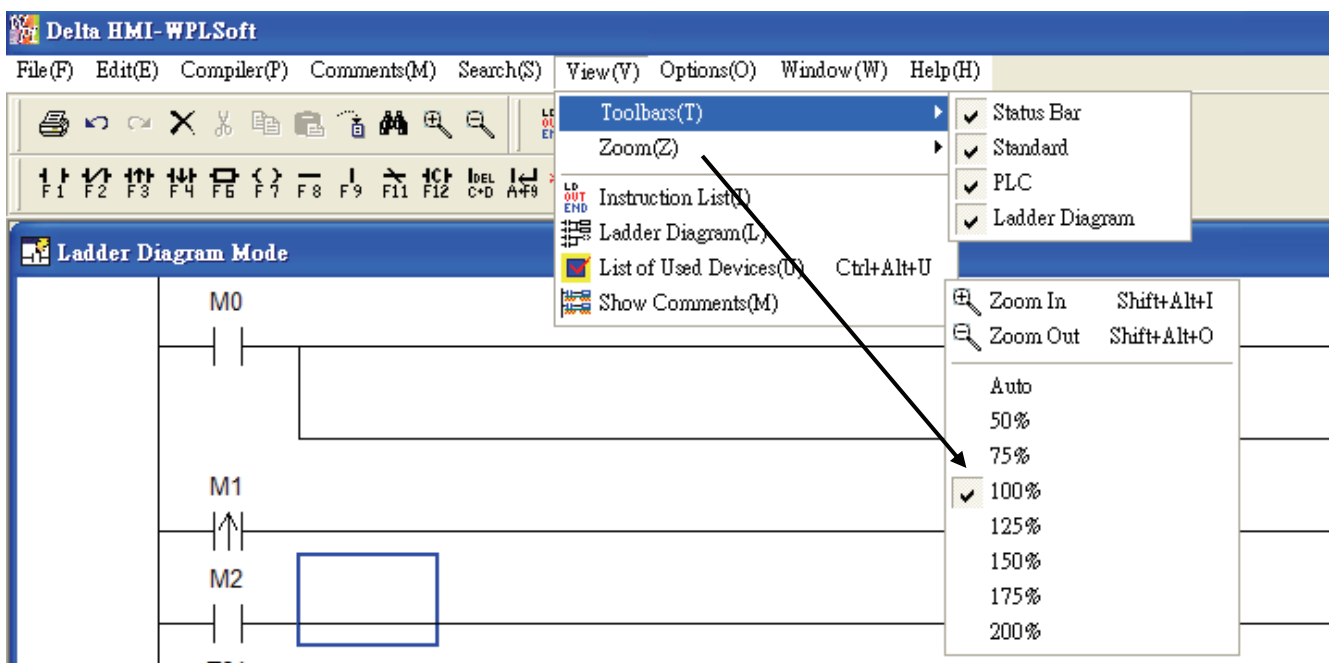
Delta HMI-WPLSoft

File(F) Edit(E) Compiler(P) Comments(M) Search(S) View(V) Options(O) Window(W) Help(H)

F1 F2 F3 F4 F6 F7 F8 F9 F11 F12 C+D A+F9

Toolbars(T)
Zoom(Z)
Instruction List(I)
Ladder Diagram(L)
List of Used Devices(U) Ctrl+Alt+U
Show Comments(M)

Status Bar
Standard
PLC
Ladder Diagram

Zoom In Shift+Alt+I
Zoom Out Shift+Alt+O
Auto
50%
75%
100%
125%
150%
175%
200%

Ladder Diagram Mode

M0

M1

M2